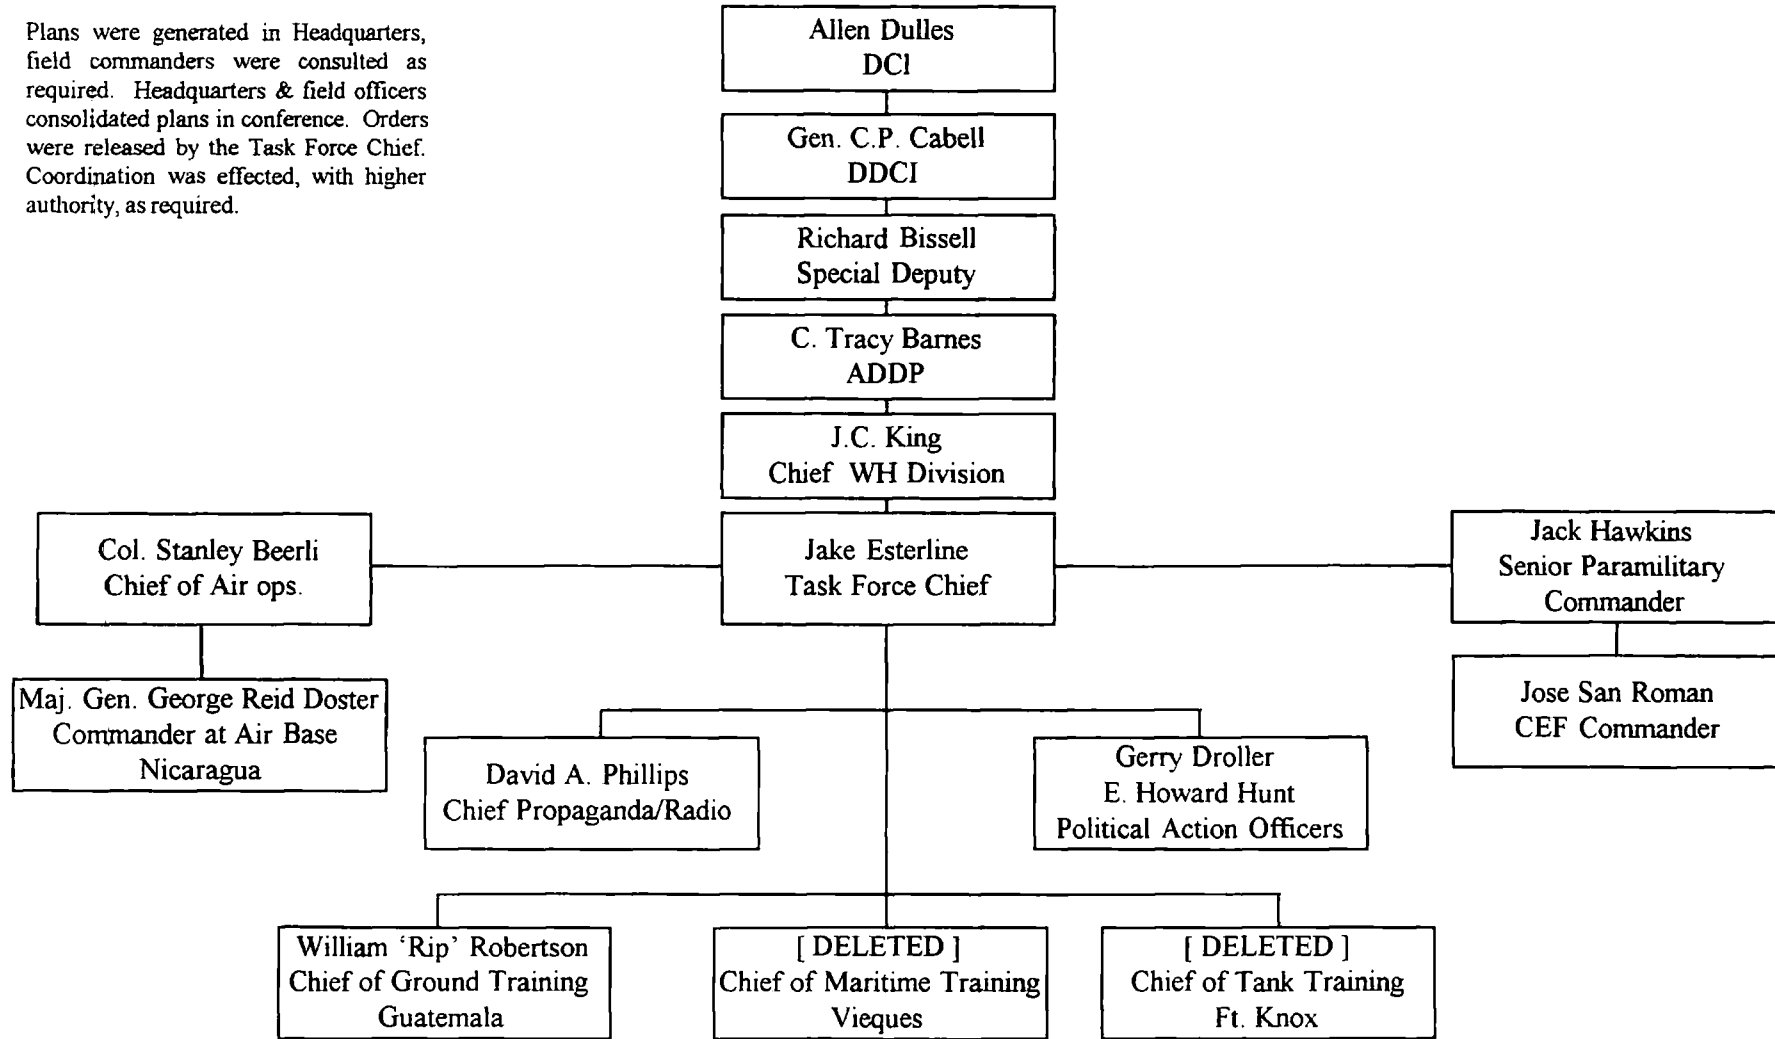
Plans were generated in Headquarters, field commanders were consulted as required. Headquarters & field officers consolidated plans in conference. Orders were released by the Task Force Chief. Coordination was effected, with higher authority, as required.

Allen Dulles
DCI

Gen. C.P. Cabell
DDCI

Richard Bissell
Special Deputy

C. Tracy Barnes
ADDP

J.C. King
Chief WH Division

Col. Stanley Beerli
Chief of Air ops.

Jake Esterline
Task Force Chief

Jack Hawkins
Senior Paramilitary
Commander

Maj. Gen. George Reid Doster
Commander at Air Base
Nicaragua

Jose San Roman
CEF Commander

David A. Phillips
Chief Propaganda/Radio

Gerry Droller
E. Howard Hunt
Political Action Officers

William 'Rip' Robertson
Chief of Ground Training
Guatemala

[ DELETED ]
Chief of Maritime Training
Vieques

[ DELETED ]
Chief of Tank Training
Ft. Knox